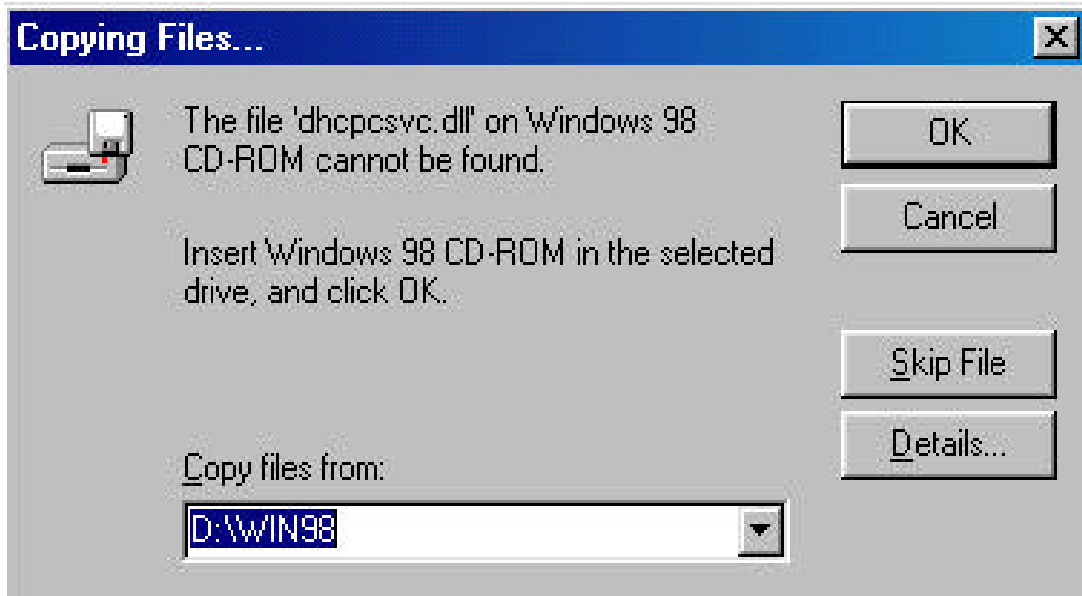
Copying Files...

The file 'dhcpcsvc.dll' on Windows 98 CD-ROM cannot be found.

Insert Windows 98 CD-ROM in the selected drive, and click OK.

OK

Cancel

Skip File

Details...

Copy files from:

D:\WIN98